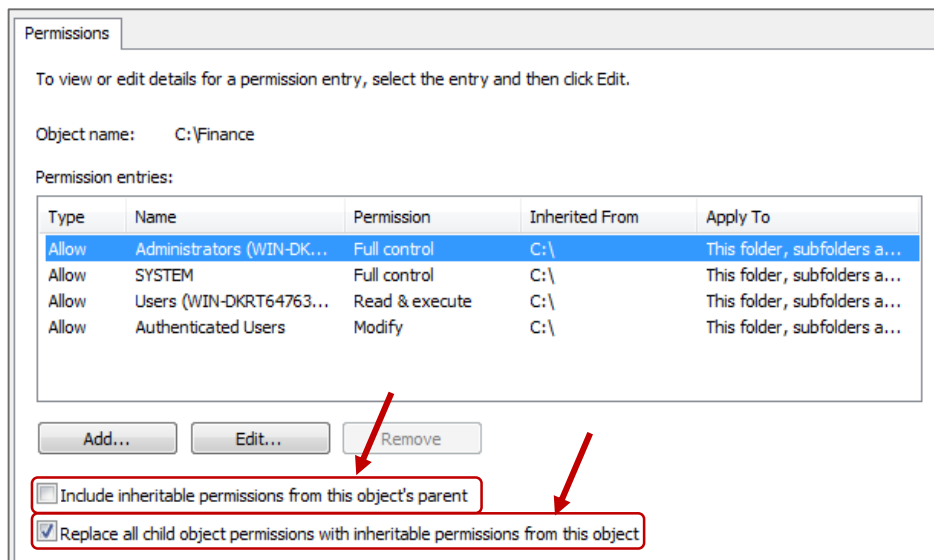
Permissions

To view or edit details for a permission entry, select the entry and then click Edit.

Object name: C:\Finance

Permission entries:

| Type | Name | Permission | Inherited From | Apply To |
|---|---|---|---|---|
| Allow | Administrators (WIN-DK... | Full control | C:\ | This folder, subfolders a... |
| Allow | SYSTEM | Full control | C:\ | This folder, subfolders a... |
| Allow | Users (WIN-DKRT64763... | Read & execute | C:\ | This folder, subfolders a... |
| Allow | Authenticated Users | Modify | C:\ | This folder, subfolders a... |

Add... Edit... Remove

Include inheritable permissions from this object's parent

Replace all child object permissions with inheritable permissions from this object